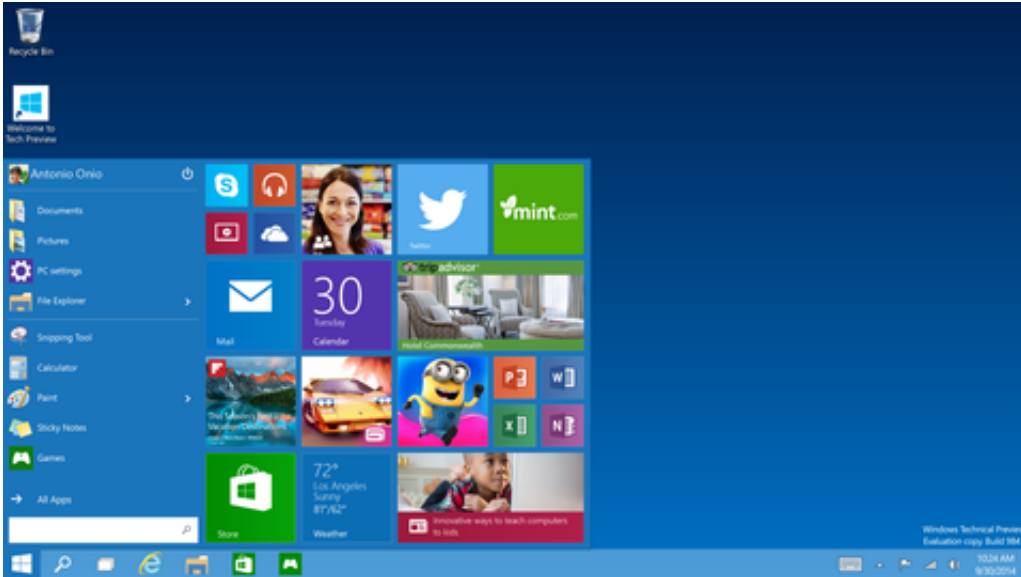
Recycle Bin

Welcome to Tech Preview

Antonio Onio

Documents

Pictures

PC settings

File Explorer

Snipping Tool

Calculator

Paint

Sticky Notes

Games

All Apps

Twitter

mint.com

30
Tuesday
Calendar

Mail

tripadvisor
Hotel Commonwealth

This Season's Best Vacation Destinations

72°
Los Angeles
Sunny
81°/62°
Weather

Store

Innovative ways to teach computers to kids

Windows Technical Preview
Evaluation copy. Build 9841

10:24 AM
9/30/2014